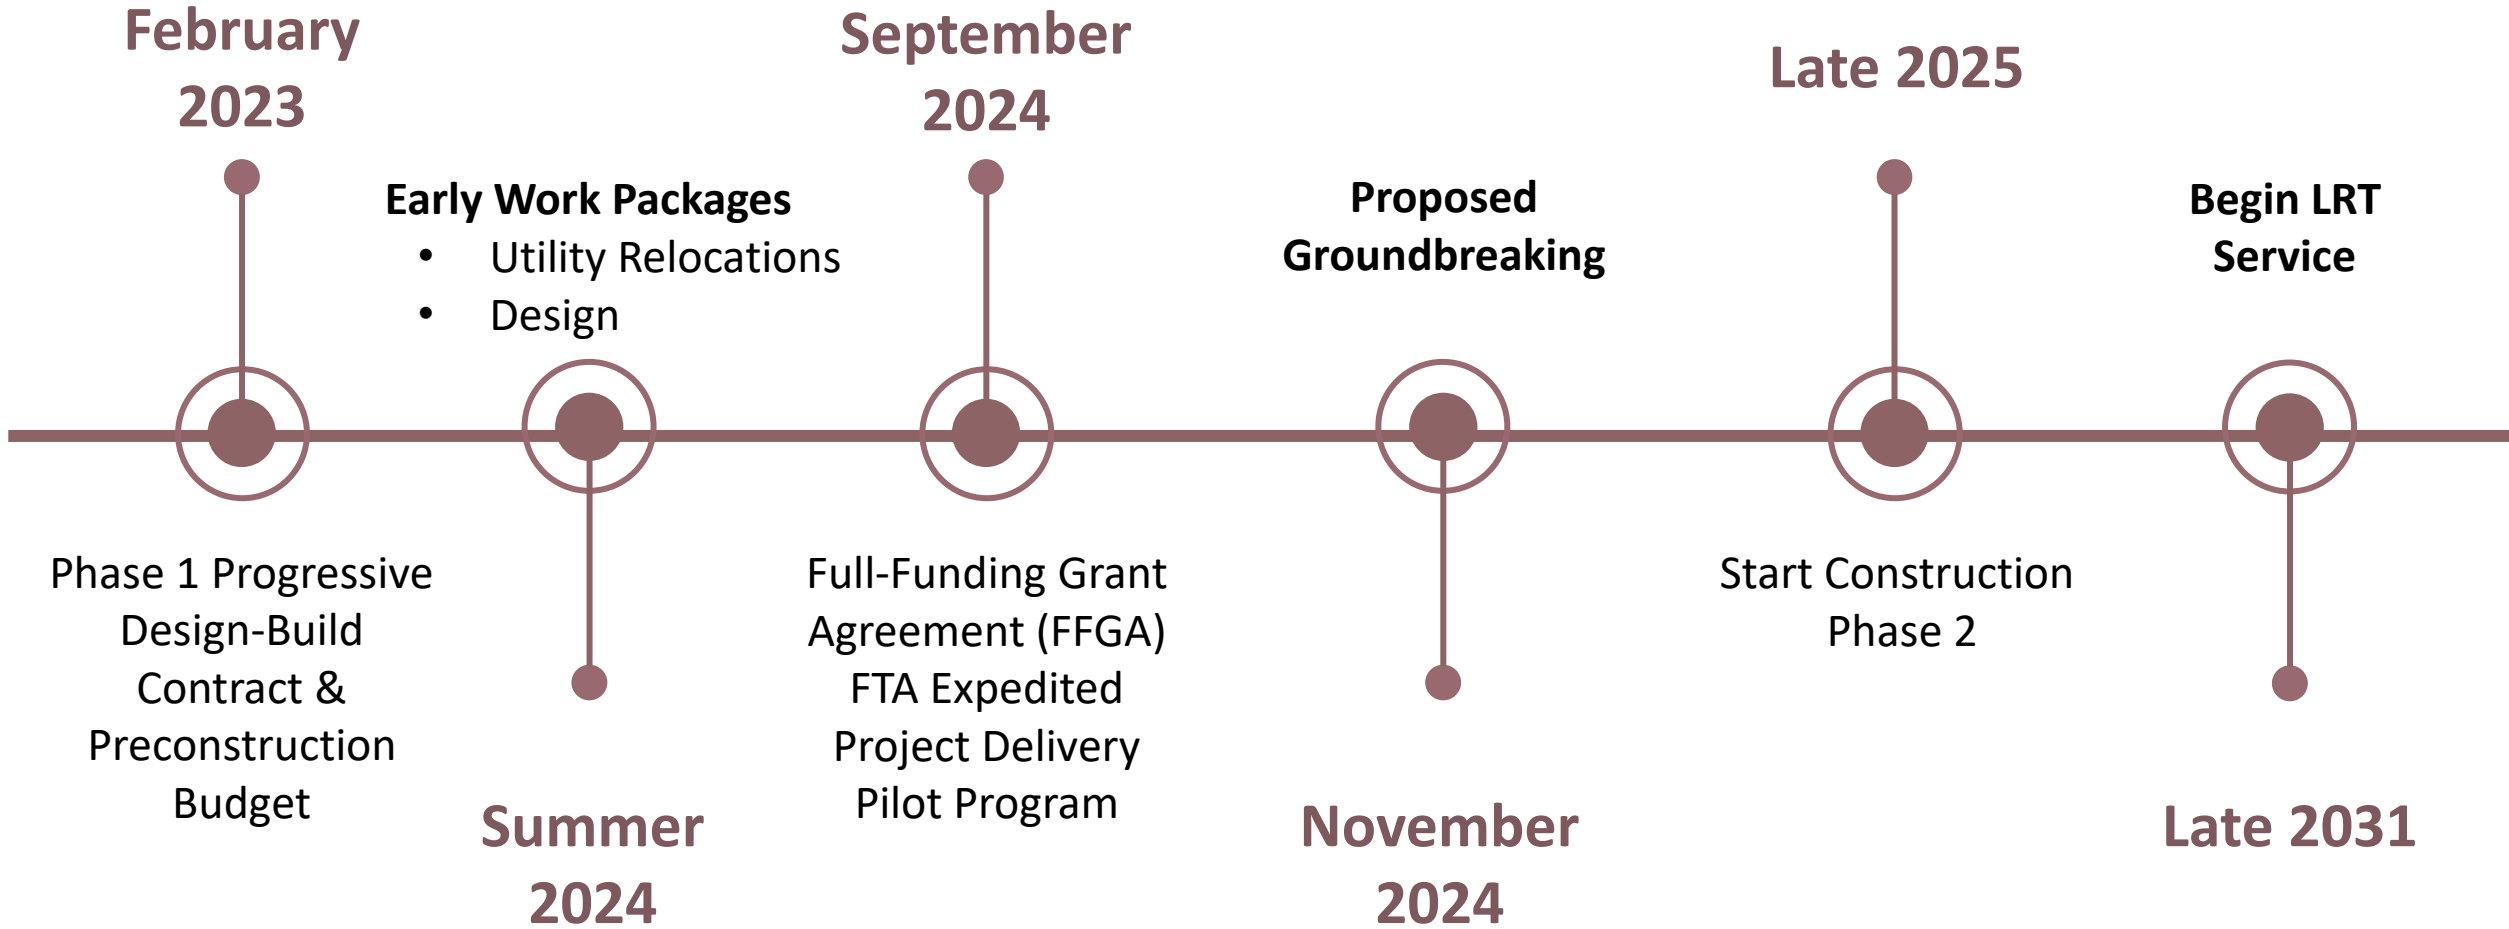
February 2023

Phase 1 Progressive Design-Build Contract & Preconstruction Budget

Early Work Packages
• Utility Relocations
• Design

Summer 2024

September 2024

Full-Funding Grant Agreement (FFGA) FTA Expedited Project Delivery Pilot Program

Proposed Groundbreaking

November 2024

Late 2025

Start Construction Phase 2

Begin LRT Service

Late 2031